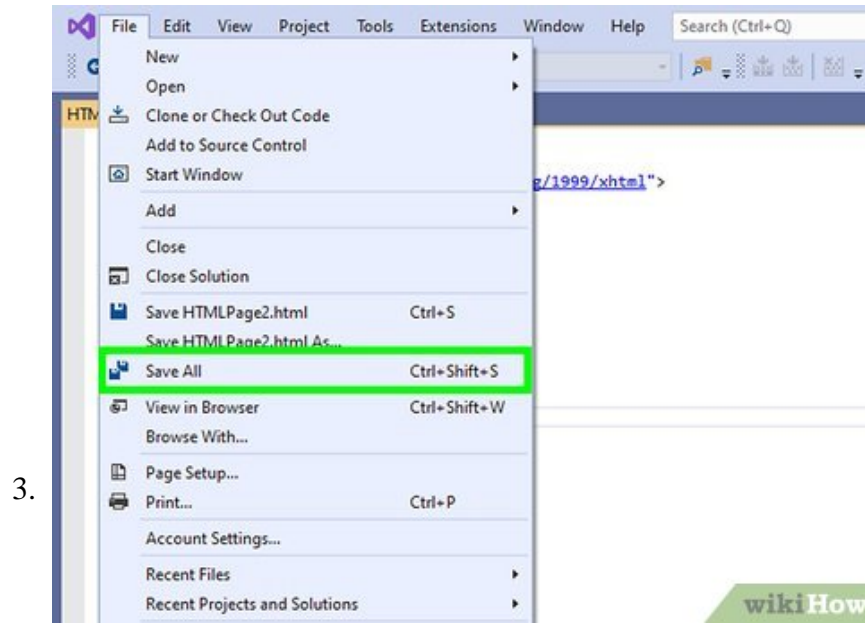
3.

File Edit View Project Tools Extensions Window Help Search (Ctrl+Q)

HTM

New
Open
Clone or Check Out Code
Add to Source Control
Start Window
Add
Close
Close Solution
Save HTMLPage2.html Ctrl+S
Save HTMLPage2.html As...
Save All Ctrl+Shift+S
View in Browser Ctrl+Shift+W
Browse With...
Page Setup...
Print... Ctrl+P
Account Settings...
Recent Files
Recent Projects and Solutions

g/1999/xhtml">

wikiHow